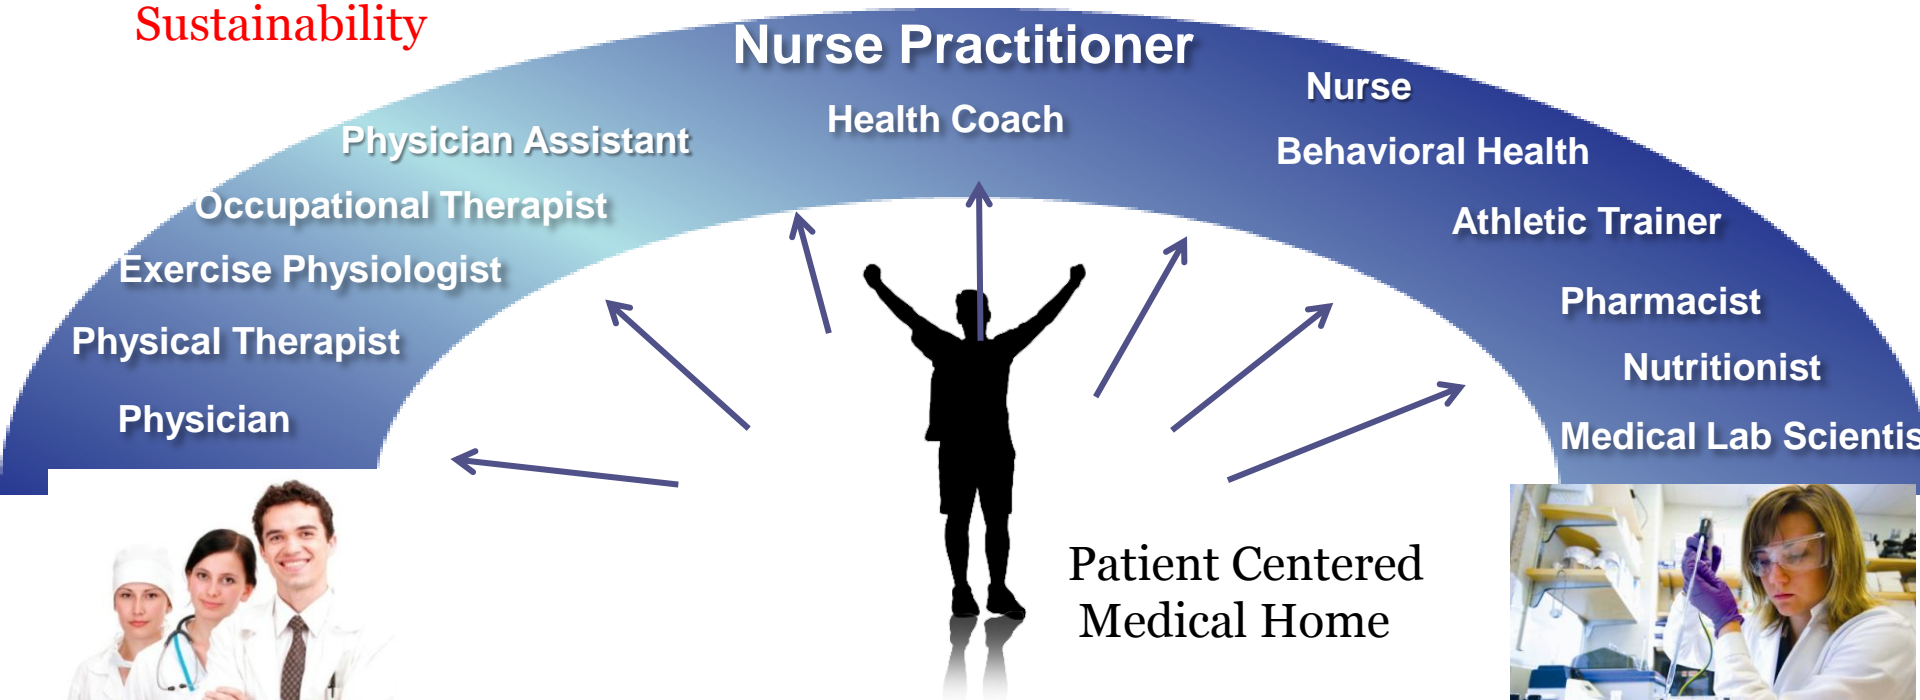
Sustainability

Nurse Practitioner

Health Coach

Physician Assistant

Occupational Therapist

Exercise Physiologist

Physical Therapist

Physician

Nurse

Behavioral Health

Athletic Trainer

Pharmacist

Nutritionist

Medical Lab Scientis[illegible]

Patient Centered Medical Home